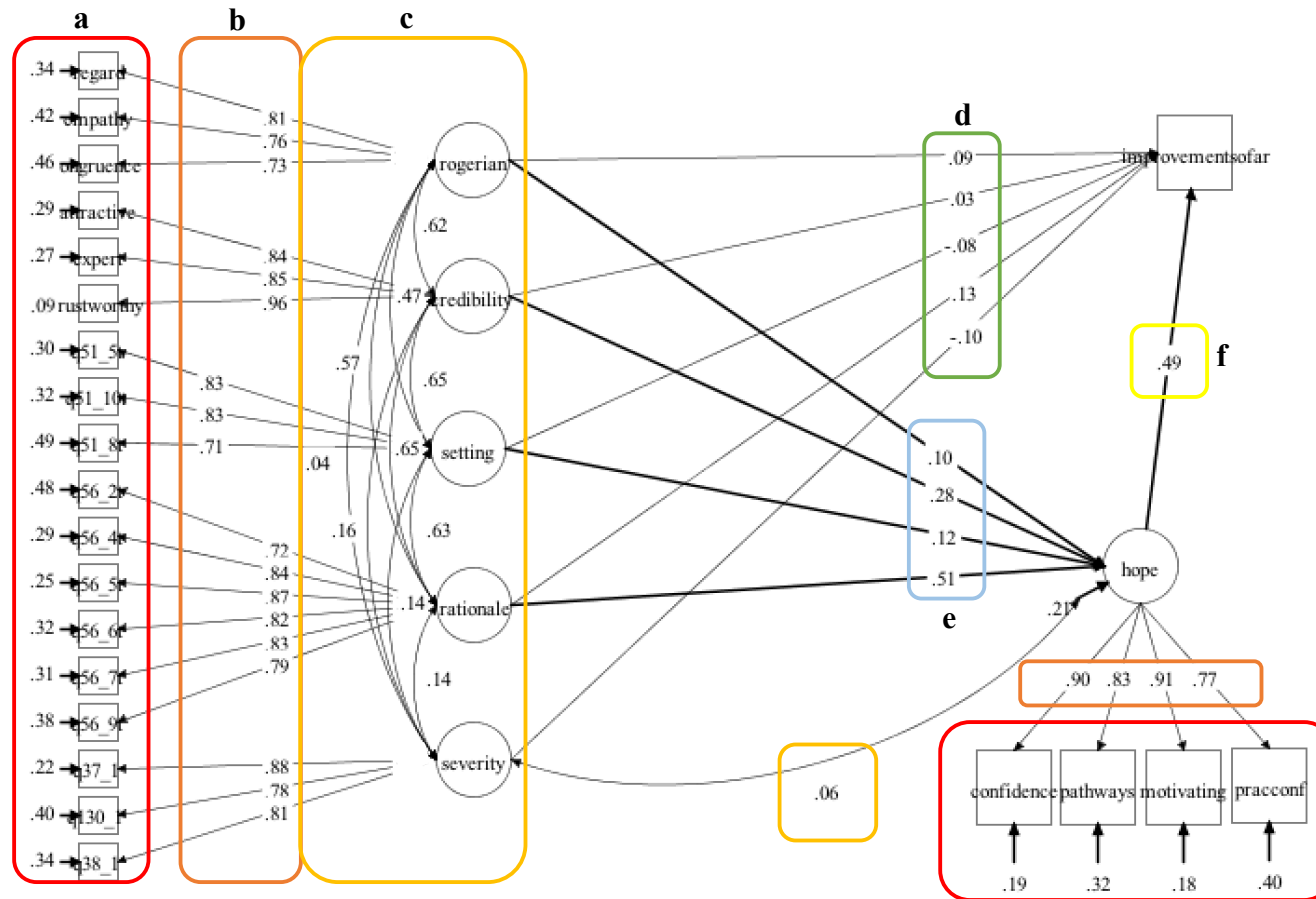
a b c

.34 regard
.42 empathy
.46 congruence
.29 attractive
.27 expert
.09 trustworthy
.30 q51_5
.32 q51_10
.49 q51_8
.48 q56_2
.29 q56_4
.25 q56_5
.32 q56_6
.31 q56_7
.38 q56_9
.22 q37_1
.40 q30_
.34 q38_1

.81
.76
.73
.84
.85
.96
.83
.83
.71
.72
.84
.87
.82
.83
.79
.88
.78
.81

rogerian
.62
.47
credibility
.65
.57
.65
setting
.04
.63
.16
.14
rationale
.14
severity

d
.09
.03
-.08
.13
-.10

improvementsofar

.49
f

.10
.28
.12
.51
e

hope
.21
.90 .83 .91 .77

.06

confidence pathways motivating pracconf
.19 .32 .18 .40